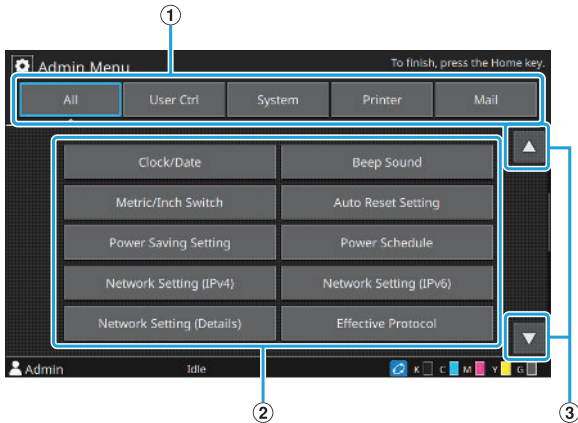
①

Admin Menu

To finish, press the Home key.

All

User Ctrl

System

Printer

Mail

Clock/Date

Beep Sound

Metric/Inch Switch

Auto Reset Setting

Power Saving Setting

Power Schedule

Network Setting (IPv4)

Network Setting (IPv6)

Network Setting (Details)

Effective Protocol

▲

▼

Admin

Idle

K C M Y G

②

③